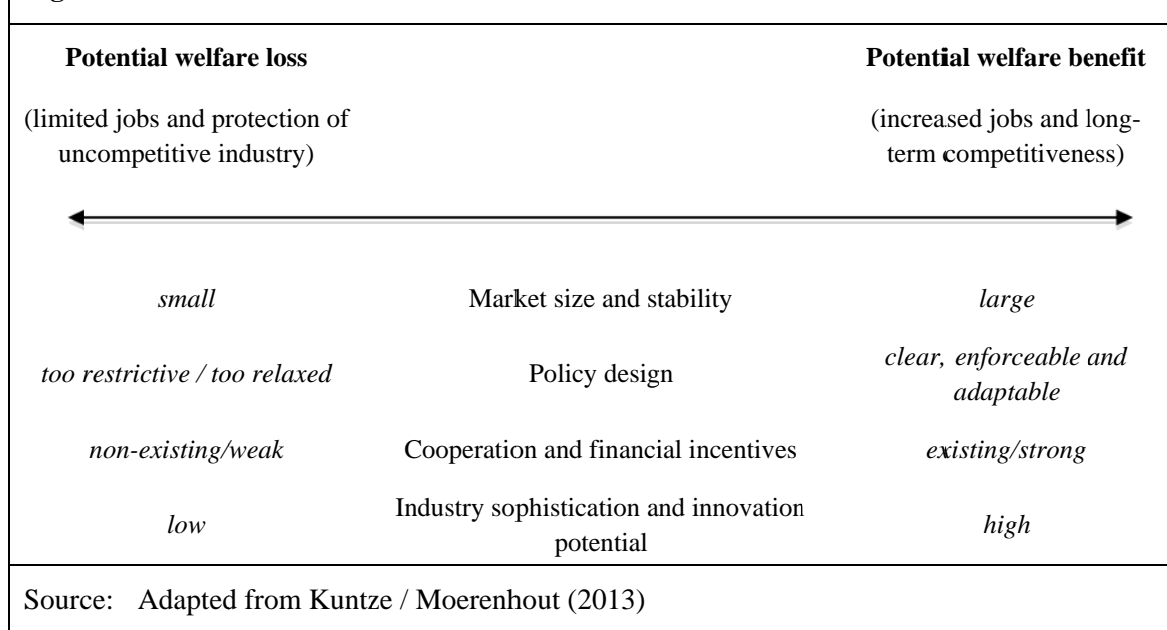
**Potential welfare loss**

(limited jobs and protection of uncompetitive industry)

**Potential welfare benefit**

(increased jobs and long-term competitiveness)

| | | |
|---|---|---|
| *small* | Market size and stability | *large* |
| *too restrictive / too relaxed* | Policy design | *clear, enforceable and adaptable* |
| *non-existing/weak* | Cooperation and financial incentives | *existing/strong* |
| *low* | Industry sophistication and innovation potential | *high* |

Source: Adapted from Kuntze / Moerenhout (2013)